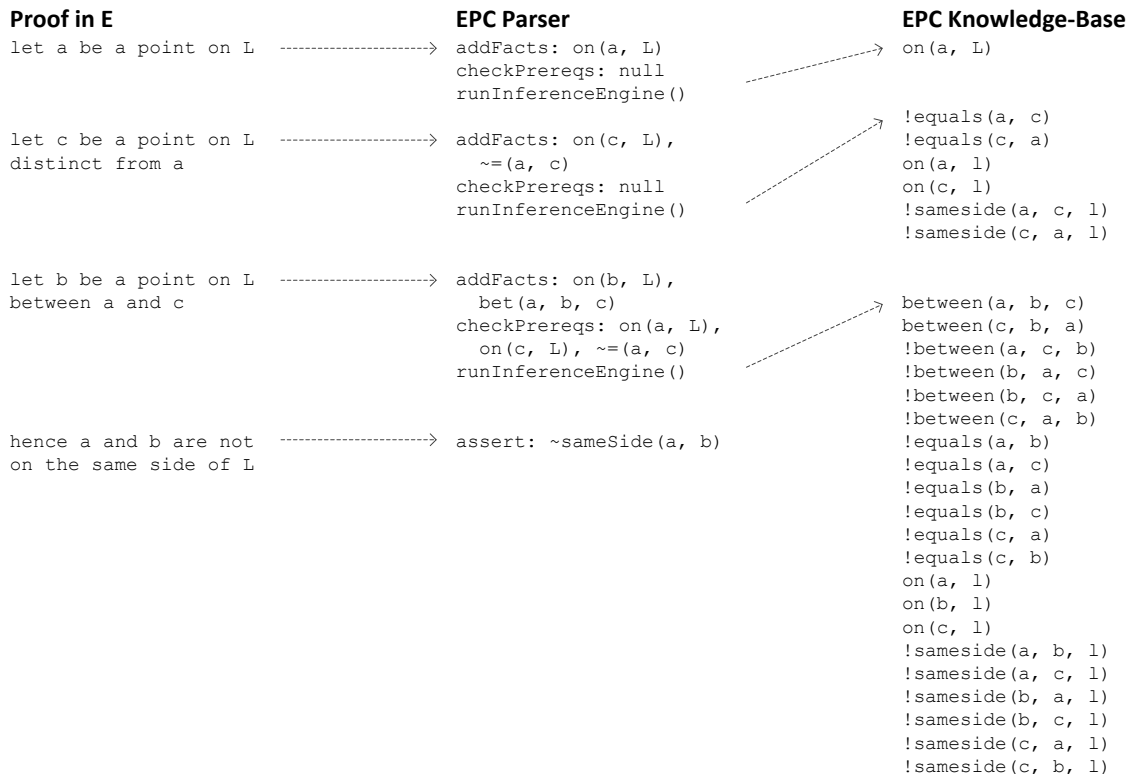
Proof in E

let a be a point on L

let c be a point on L distinct from a

let b be a point on L between a and c

hence a and b are not on the same side of L

EPC Parser

addFacts: on(a, L)
checkPrereqs: null
runInferenceEngine()

addFacts: on(c, L), ~=(a, c)
checkPrereqs: null
runInferenceEngine()

addFacts: on(b, L), bet(a, b, c)
checkPrereqs: on(a, L), on(c, L), ~=(a, c)
runInferenceEngine()

assert: ~sameSide(a, b)

EPC Knowledge-Base

on(a, L)

!equals(a, c)
!equals(c, a)
on(a, l)
on(c, l)
!sameside(a, c, l)
!sameside(c, a, l)

between(a, b, c)
between(c, b, a)
!between(a, c, b)
!between(b, a, c)
!between(b, c, a)
!between(c, a, b)
!equals(a, b)
!equals(a, c)
!equals(b, a)
!equals(b, c)
!equals(c, a)
!equals(c, b)
on(a, l)
on(b, l)
on(c, l)
!sameside(a, b, l)
!sameside(a, c, l)
!sameside(b, a, l)
!sameside(b, c, l)
!sameside(c, a, l)
!sameside(c, b, l)